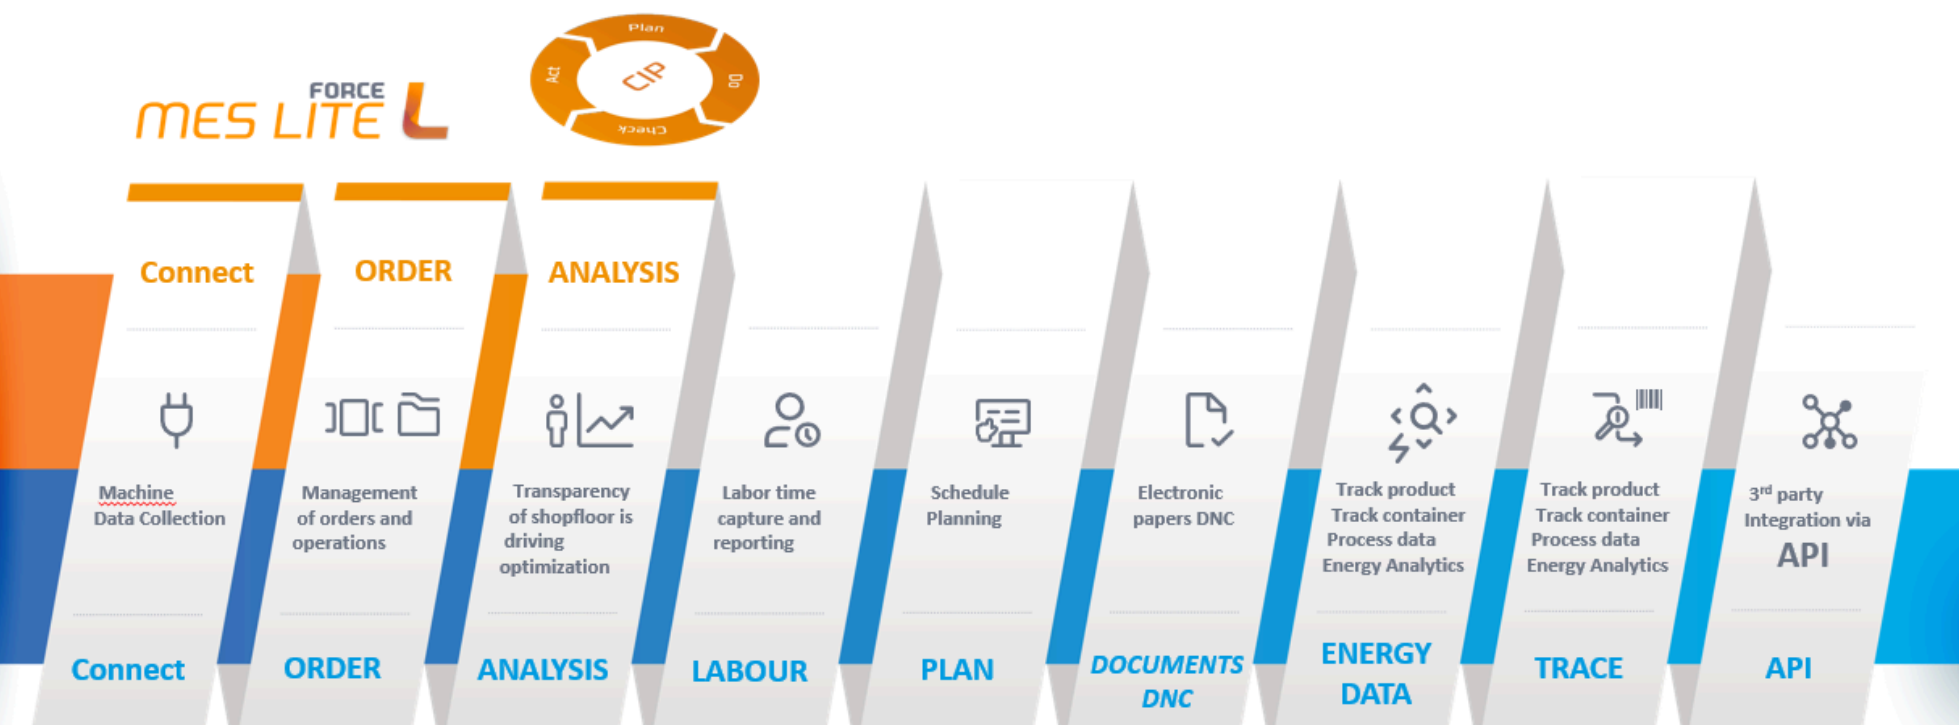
FORCE
MES LITE L

Plan
Do
Check
Act
CIP

Connect
ORDER
ANALYSIS

Machine Data Collection
Management of orders and operations
Transparency of shopfloor is driving optimization
Labor time capture and reporting
Schedule Planning
Electronic papers DNC
Track product Track container Process data Energy Analytics
Track product Track container Process data Energy Analytics
3rd party Integration via API

Connect
ORDER
ANALYSIS
LABOUR
PLAN
DOCUMENTS DNC
ENERGY DATA
TRACE
API